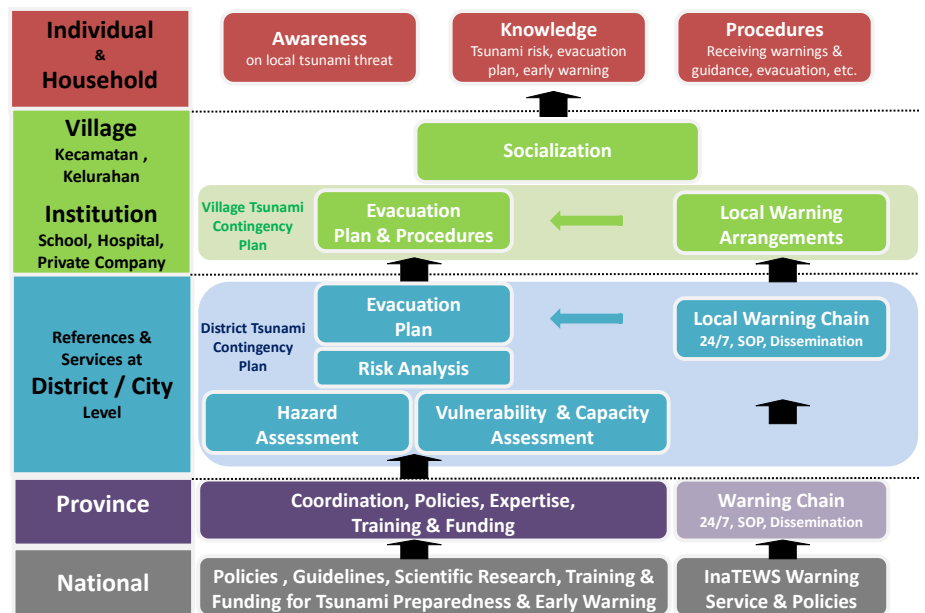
Individual
&
Household

Awareness
on local tsunami threat

Knowledge
Tsunami risk, evacuation plan, early warning

Procedures
Receiving warnings & guidance, evacuation, etc.

Village
Kecamatan , Kelurahan

Institution
School, Hospital, Private Company

Socialization

Village Tsunami Contingency Plan

Evacuation Plan & Procedures

Local Warning Arrangements

References & Services at
District / City
Level

District Tsunami Contingency Plan

Evacuation Plan

Risk Analysis

Local Warning Chain
24/7, SOP, Dissemination

Hazard Assessment

Vulnerability & Capacity Assessment

Province

Coordination, Policies, Expertise, Training & Funding

Warning Chain
24/7, SOP, Dissemination

National

Policies , Guidelines, Scientific Research, Training & Funding for Tsunami Preparedness & Early Warning

InaTEWS Warning Service & Policies